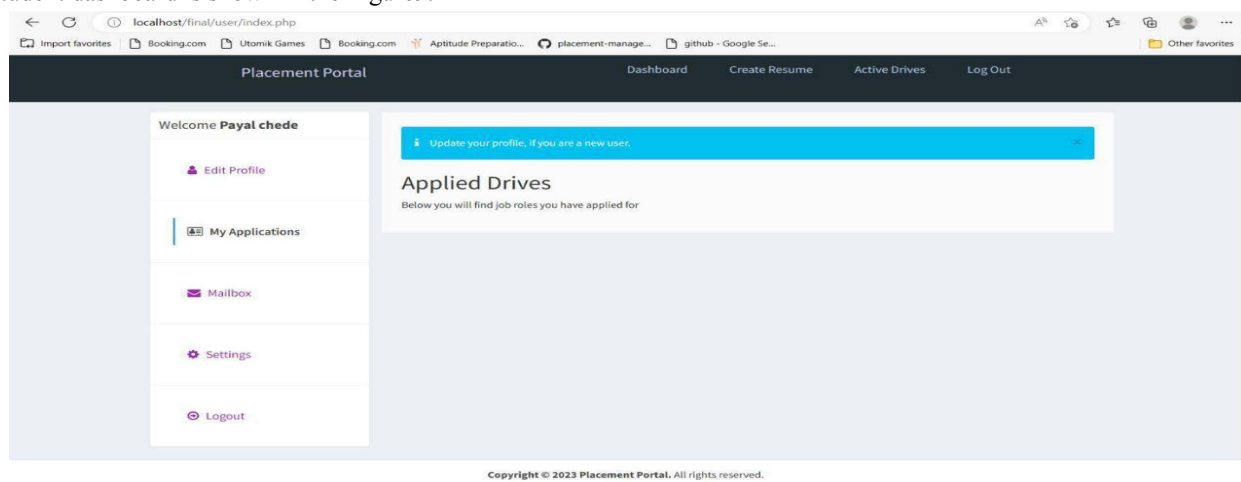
localhost/final/user/index.php

Import favorites | Booking.com | Utomik Games | Booking.com | Aptitude Preparatio... | placement-manage... | github - Google Se... | Other favorites

Placement Portal

Dashboard Create Resume Active Drives Log Out

Welcome **Payal chede**

Edit Profile

My Applications

Mailbox

Settings

Logout

Update your profile, if you are a new user.

Applied Drives

Below you will find job roles you have applied for

Copyright © 2023 Placement Portal. All rights reserved.